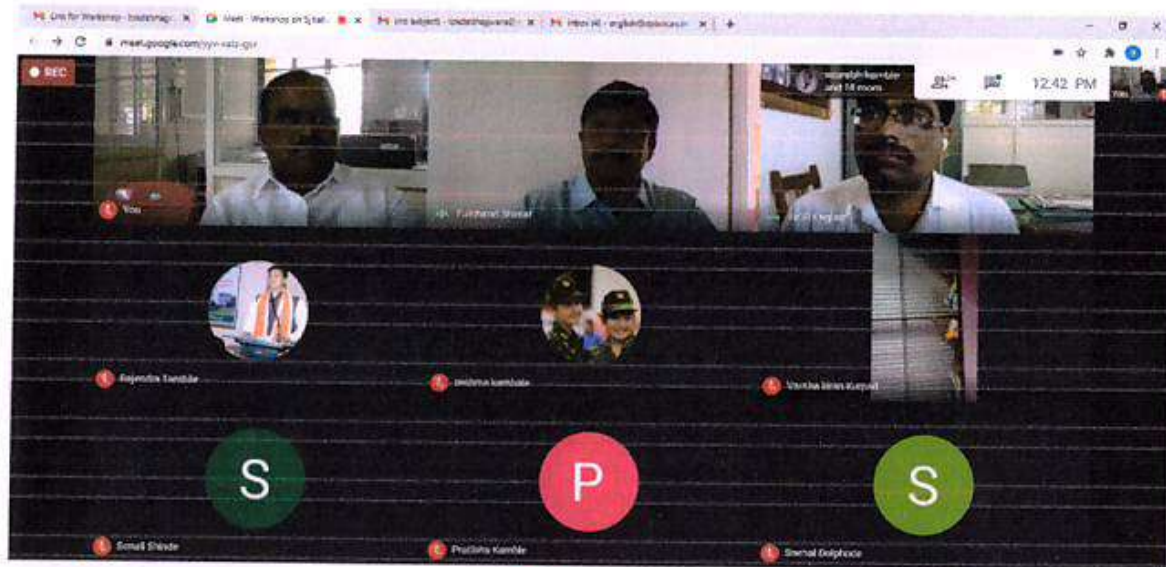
Link for Workshop - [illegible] ×
Meet - Workshop on Syllab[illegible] ×
Link subject - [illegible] ×
Inbox (4) - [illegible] ×
+
meet.google.com/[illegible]
REC
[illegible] kamble and 14 more
12:42 PM
You
You
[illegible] Shelar
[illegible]
Rajendra Kamble
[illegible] kamble
Varsha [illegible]
S
P
S
Sonali Shinde
Pratibha Kamble
Snehal Dolphode